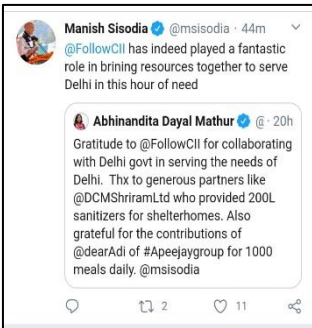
Manish Sisodia @msisodia · 44m

@FollowCII has indeed played a fantastic role in brining resources together to serve Delhi in this hour of need

Abhinandita Dayal Mathur @ · 20h

Gratitude to @FollowCII for collaborating with Delhi govt in serving the needs of Delhi. Thx to generous partners like @DCMShriramLtd who provided 200L sanitizers for shelterhomes. Also grateful for the contributions of @dearAdi of #Apeejaygroup for 1000 meals daily. @msisodia

2 11